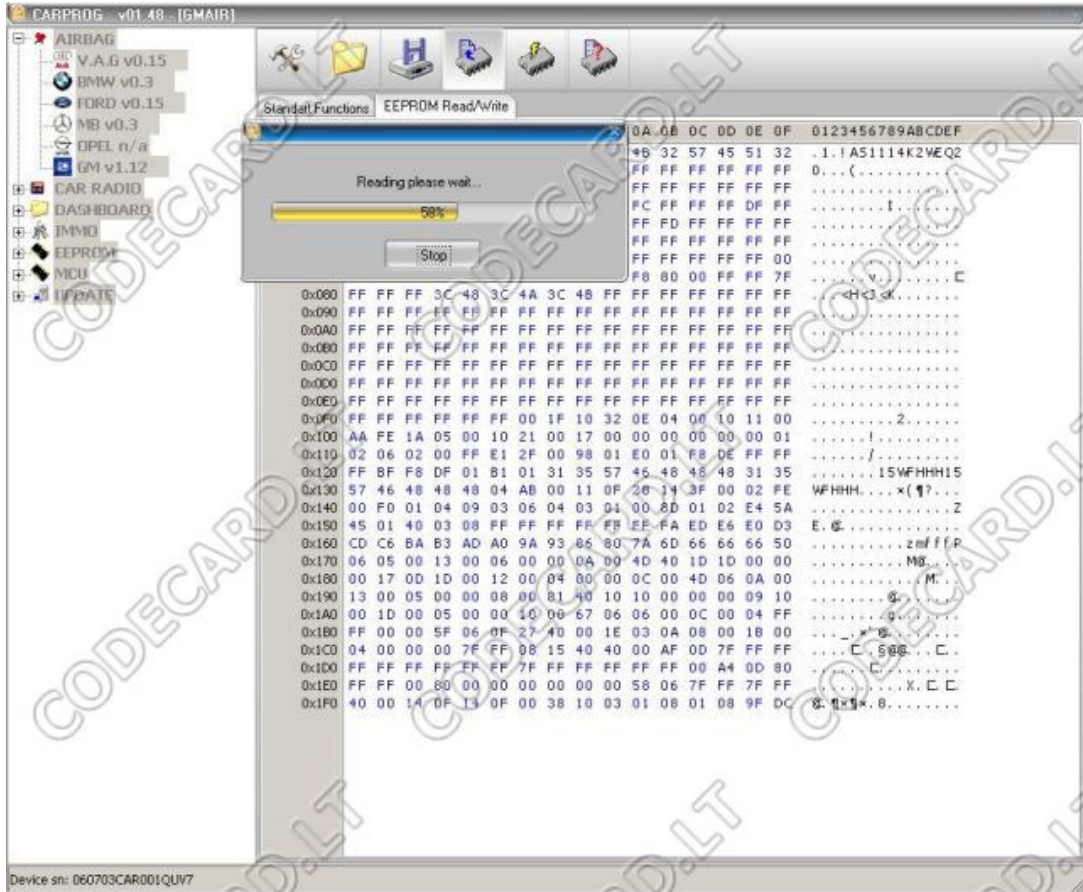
CARPROG v01.48 - [GMAIR]

AIRBAG
V.A.G v0.15
BMW v0.3
FORD v0.15
MB v0.3
OPEL n/a
GM v1.12
CAR RADIO
DASHBOARD
IMMO
EEPROM
MCU
UPDATE

Standart Functions
EEPROM Read/Write

Reading please wait...
58%
Stop

| | 0A | 0B | 0C | 0D | 0E | 0F | 0123456789ABCDEF |
|---|---|---|---|---|---|---|---|
| | 4B | 32 | 57 | 45 | 51 | 32 | .1.!A51114K2WEQ2 |
| | FF | FF | FF | FF | FF | FF | 0...(.......... |
| | FC | FF | FF | FF | DF | FF | ........I...... |
| | FF | FD | FF | FF | FF | FF | ................ |
| | FF | FF | FF | FF | FF | FF | ................ |
| | FF | FF | FF | FF | FF | 00 | ................ |
| | F8 | 80 | 00 | FF | FF | 7F | .......v....... |

| | | | | | | | | | | | | | | | | | |
|---|---|---|---|---|---|---|---|---|---|---|---|---|---|---|---|---|---|
| 0x080 | FF | FF | FF | 3C | 48 | 3C | 4A | 3C | 4B | FF | FF | FF | FF | FF | FF | FF | ...<H<J<K....... |
| 0x090 | FF | FF | FF | FF | FF | FF | FF | FF | FF | FF | FF | FF | FF | FF | FF | FF | ................ |
| 0x0A0 | FF | FF | FF | FF | FF | FF | FF | FF | FF | FF | FF | FF | FF | FF | FF | FF | ................ |
| 0x0B0 | FF | FF | FF | FF | FF | FF | FF | FF | FF | FF | FF | FF | FF | FF | FF | FF | ................ |
| 0x0C0 | FF | FF | FF | FF | FF | FF | FF | FF | FF | FF | FF | FF | FF | FF | FF | FF | ................ |
| 0x0D0 | FF | FF | FF | FF | FF | FF | FF | FF | FF | FF | FF | FF | FF | FF | FF | FF | ................ |
| 0x0E0 | FF | FF | FF | FF | FF | FF | FF | FF | FF | FF | FF | FF | FF | FF | FF | FF | ................ |
| 0x0F0 | FF | FF | FF | FF | FF | FF | 00 | 1F | 10 | 32 | 0E | 04 | 00 | 10 | 11 | 00 | .........2...... |
| 0x100 | AA | FE | 1A | 05 | 00 | 10 | 21 | 00 | 17 | 00 | 00 | 00 | 00 | 00 | 00 | 01 | ......!......... |
| 0x110 | 02 | 06 | 02 | 00 | FF | E1 | 2F | 00 | 98 | 01 | E0 | 01 | F8 | DE | FF | FF | ......./........ |
| 0x120 | FF | BF | F8 | DF | 01 | B1 | 01 | 31 | 35 | 57 | 46 | 48 | 48 | 48 | 31 | 35 | .......15WFHHH15 |
| 0x130 | 57 | 46 | 48 | 48 | 48 | 04 | AB | 00 | 11 | 0F | 28 | 14 | 3F | 00 | 02 | FE | WFHHH....×(¶?... |
| 0x140 | 00 | F0 | 01 | 04 | 09 | 03 | 06 | 04 | 03 | 01 | 00 | 8D | 01 | 02 | E4 | 5A | ...............Z |
| 0x150 | 45 | 01 | 40 | 03 | 08 | FF | FF | FF | FF | FF | FA | ED | E6 | E0 | D3 | E.@............. |
| 0x160 | CD | C6 | BA | B3 | AD | A0 | 9A | 93 | 86 | 80 | 7A | 6D | 66 | 66 | 66 | 50 | ..........zmfffP |
| 0x170 | 06 | 05 | 00 | 13 | 00 | 06 | 00 | 00 | 0A | 00 | 4D | 40 | 1D | 1D | 00 | 00 | ..........M@.... |
| 0x180 | 00 | 17 | 0D | 1D | 00 | 12 | 00 | 04 | 00 | 00 | 0C | 00 | 4D | 06 | 0A | 00 | ............M... |
| 0x190 | 13 | 00 | 05 | 00 | 00 | 08 | 00 | 81 | 40 | 10 | 10 | 00 | 00 | 00 | 09 | 10 | ........@....... |
| 0x1A0 | 00 | 1D | 00 | 05 | 00 | 00 | 10 | 00 | 67 | 06 | 06 | 00 | 0C | 00 | 04 | FF | ........g....... |
| 0x1B0 | FF | 00 | 00 | 5F | 06 | 0F | 27 | 40 | 00 | 1E | 03 | 0A | 08 | 00 | 18 | 00 | ..._..'@........ |
| 0x1C0 | 04 | 00 | 00 | 00 | 7F | FF | 08 | 15 | 40 | 40 | 00 | AF | 0D | 7F | FF | FF | ....□..§@@...□.. |
| 0x1D0 | FF | FF | FF | FF | FF | FF | 7F | FF | FF | FF | FF | FF | 00 | A4 | 0D | 80 | ......□......... |
| 0x1E0 | FF | FF | 00 | 80 | 00 | 00 | 00 | 00 | 00 | 00 | 58 | 06 | 7F | FF | 7F | FF | ..........X.□.□. |
| 0x1F0 | 40 | 00 | 14 | 0F | 14 | 0F | 00 | 38 | 10 | 03 | 01 | 08 | 01 | 08 | 9F | DC | @.¶¤¶×.8........ |

Device sn: 060703CAR001QUV7

CODECARD.LT